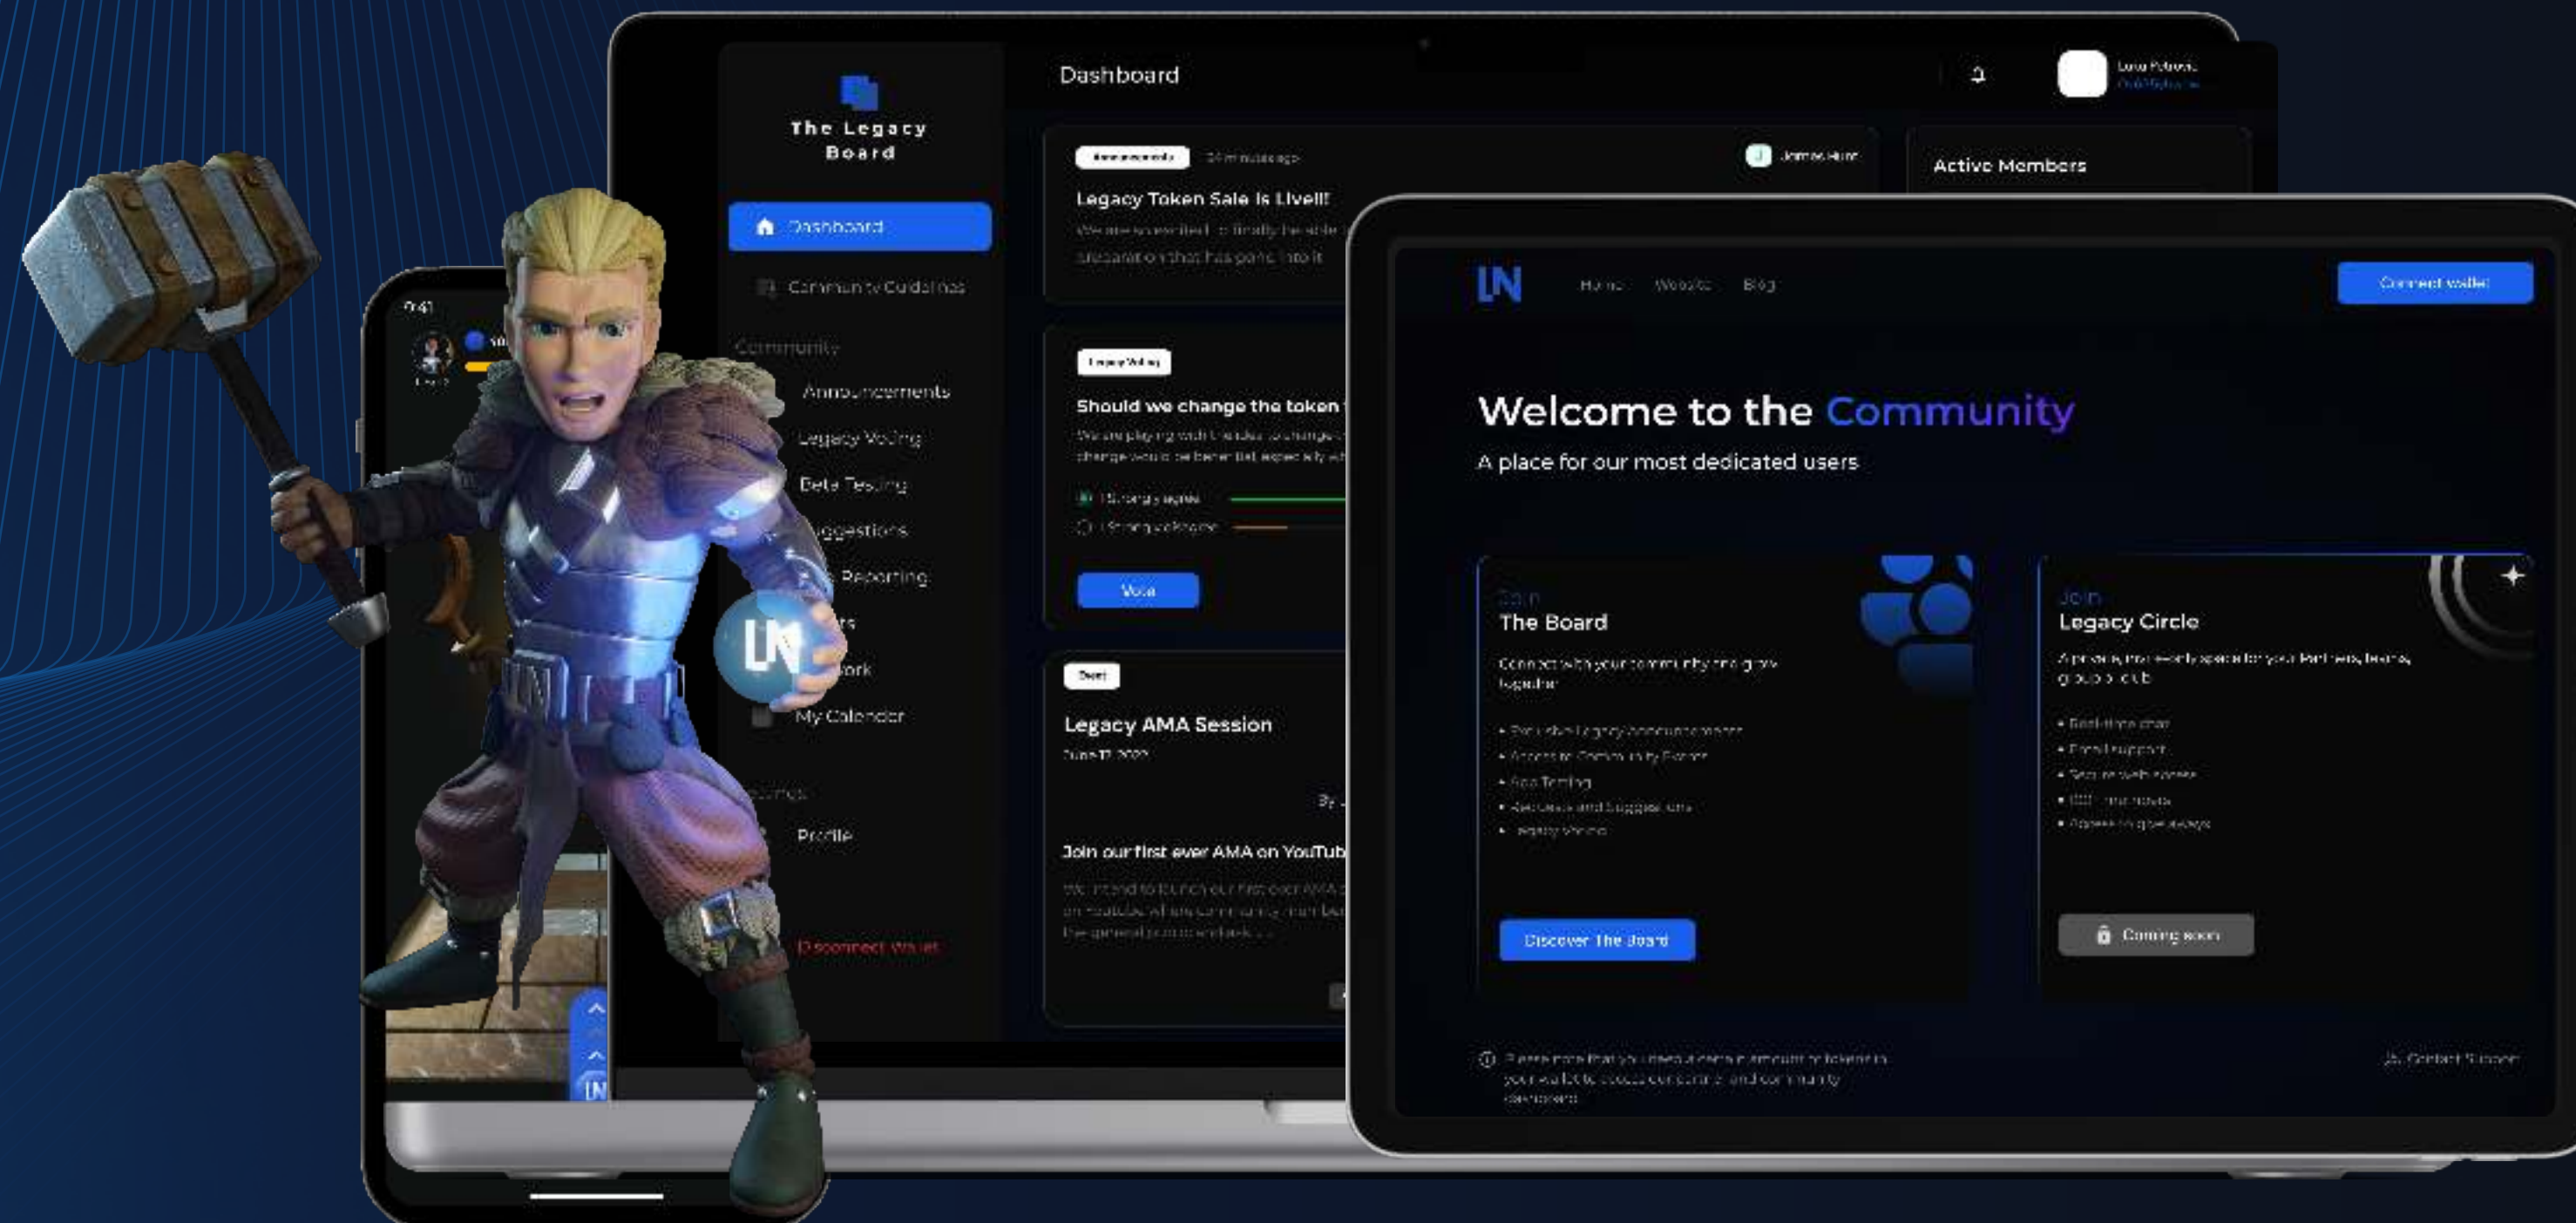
The Legacy Board

Dashboard

Community Guidelines

Community

Announcements

Legacy Voting

Beta Testing

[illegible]ggestions

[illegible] Reporting

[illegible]rs

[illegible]ork

My Calendar

Profile

Disconnect Wallet

Dashboard

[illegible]

Active Members

Legacy Token Sale is Live!!!

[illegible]

Should we change the token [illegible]

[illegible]

Vote

Legacy AMA Session

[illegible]

Join our first ever AMA on YouTub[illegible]

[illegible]

9:41

LN

Home Website Blog

Connect wallet

Welcome to the Community

A place for our most dedicated users

Join

The Board

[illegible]

Discover The Board

Join

Legacy Circle

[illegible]

Coming soon

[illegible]

Contact Support